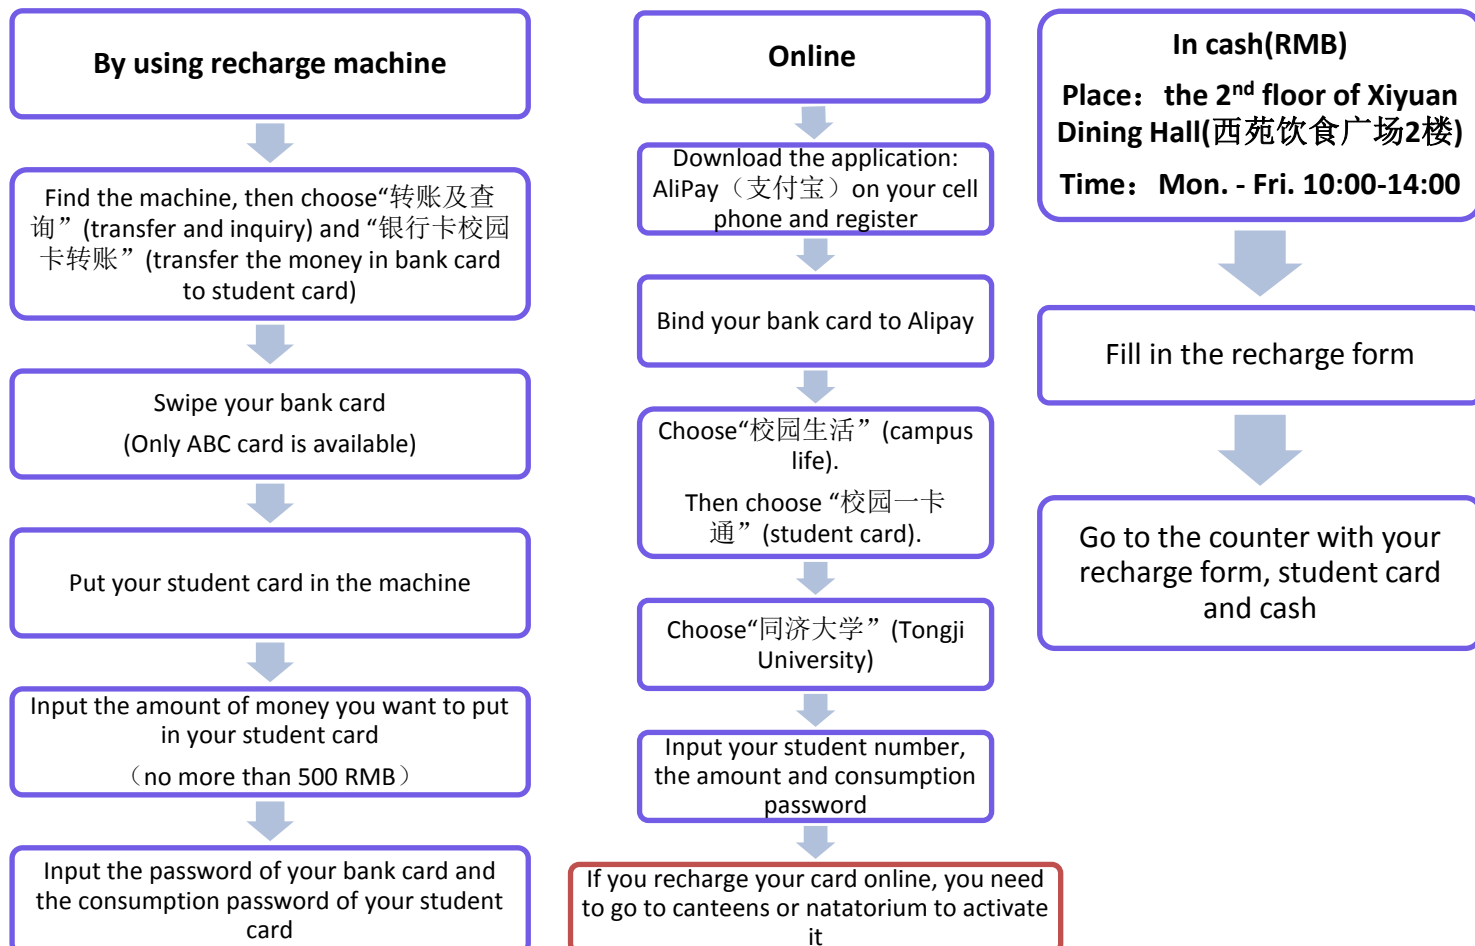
By using recharge machine

Find the machine, then choose“转账及查询”(transfer and inquiry) and “银行卡校园卡转账”(transfer the money in bank card to student card)

Swipe your bank card

(Only ABC card is available)

Put your student card in the machine

Input the amount of money you want to put in your student card

（no more than 500 RMB）

Input the password of your bank card and the consumption password of your student card

Online

Download the application: AliPay（支付宝）on your cell phone and register

Bind your bank card to Alipay

Choose“校园生活”(campus life).

Then choose “校园一卡通”(student card).

Choose“同济大学”(Tongji University)

Input your student number, the amount and consumption password

If you recharge your card online, you need to go to canteens or natatorium to activate it

In cash(RMB)

Place：the 2$^{nd}$ floor of Xiyuan Dining Hall(西苑饮食广场2楼)

Time：Mon. - Fri. 10:00-14:00

Fill in the recharge form

Go to the counter with your recharge form, student card and cash